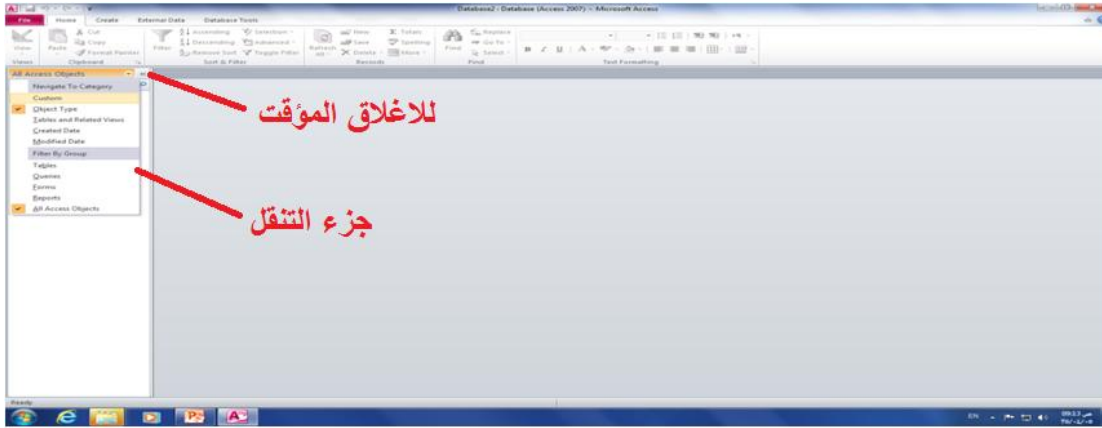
Database2 : Database (Access 2007) - Microsoft Access

File Home Create External Data Database Tools

View Paste Cut Copy Format Painter Filter Ascending Descending Remove Sort Selection Advanced Toggle Filter Refresh All New Save Delete Totals Spelling More Find Replace Go To Select

Views Clipboard Sort & Filter Records Find Text Formatting

All Access Objects

Navigate To Category
Custom
Object Type
Tables and Related Views
Created Date
Modified Date
Filter By Group
Tables
Queries
Forms
Reports
All Access Objects

للاغلاق المؤقت

جزء التنقل

Ready

EN